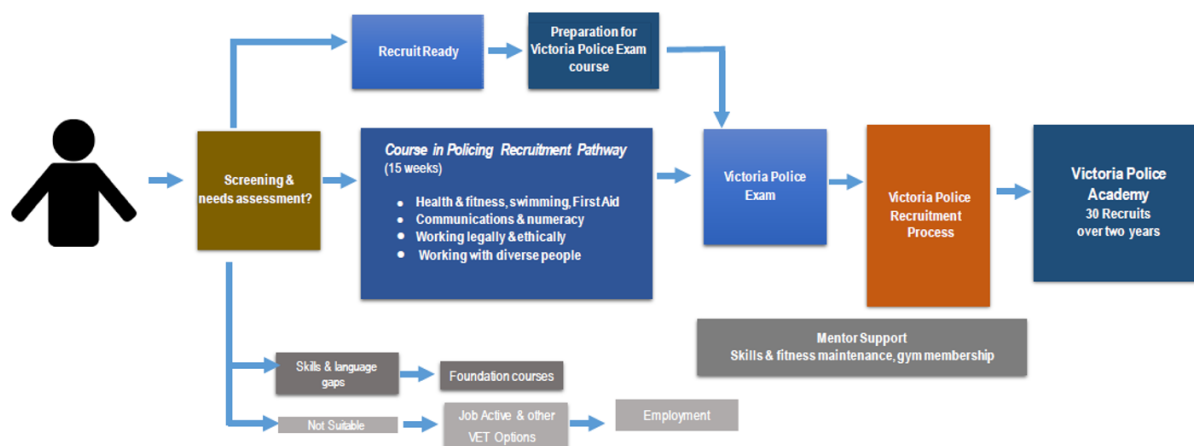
Recruit Ready

Preparation for Victoria Police Exam course

Screening & needs assessment?

Course in Policing Recruitment Pathway
(15 weeks)

- Health & fitness, swimming, First Aid
- Communications & numeracy
- Working legally & ethically
- Working with diverse people

Victoria Police Exam

Victoria Police Recruitment Process

Victoria Police Academy
30 Recruits over two years

Mentor Support
Skills & fitness maintenance, gym membership

Skills & language gaps

Foundation courses

Not Suitable

Job Active & other VET Options

Employment